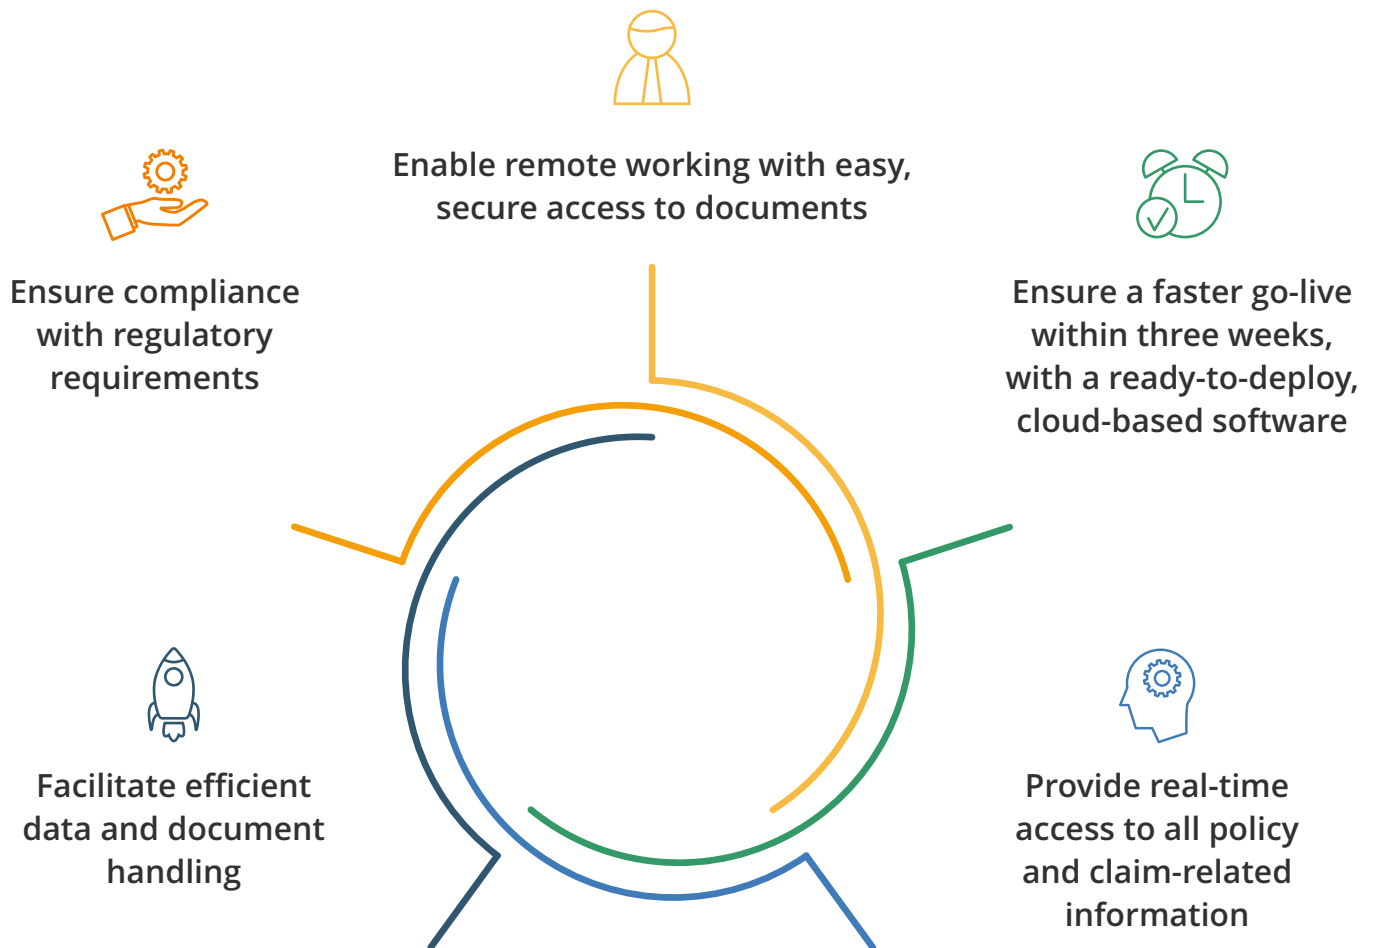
Enable remote working with easy, secure access to documents

Ensure compliance with regulatory requirements

Ensure a faster go-live within three weeks, with a ready-to-deploy, cloud-based software

Facilitate efficient data and document handling

Provide real-time access to all policy and claim-related information